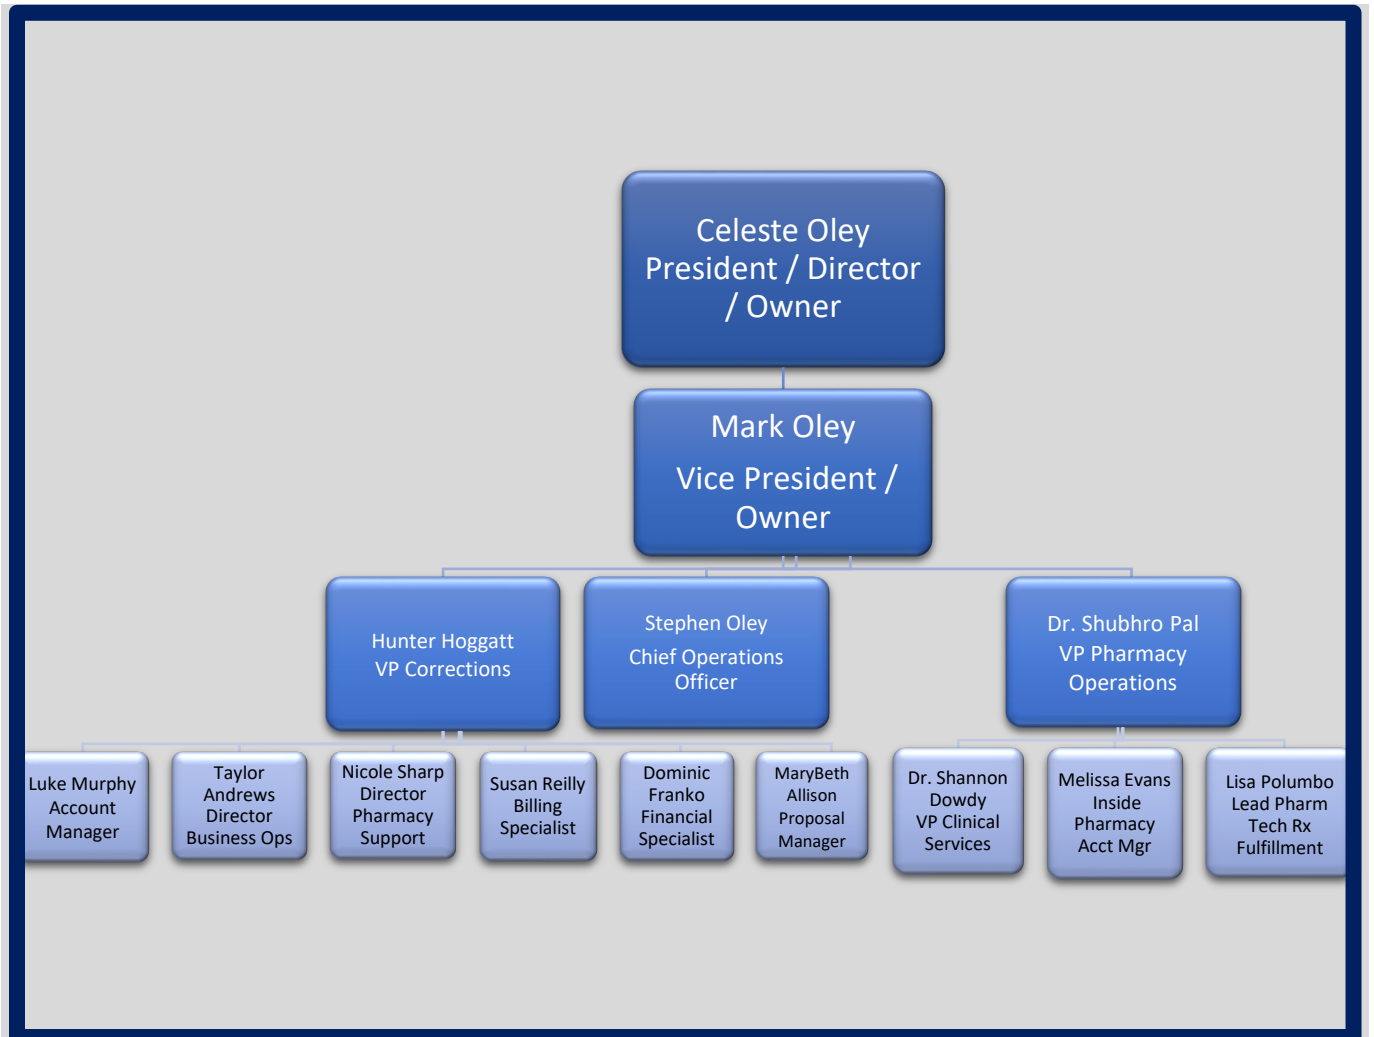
Celeste Oley
President / Director / Owner

Mark Oley
Vice President / Owner

Hunter Hoggatt
VP Corrections

Stephen Oley
Chief Operations Officer

Dr. Shubhro Pal
VP Pharmacy Operations

Luke Murphy
Account Manager

Taylor Andrews
Director Business Ops

Nicole Sharp
Director Pharmacy Support

Susan Reilly
Billing Specialist

Dominic Franko
Financial Specialist

MaryBeth Allison
Proposal Manager

Dr. Shannon Dowdy
VP Clinical Services

Melissa Evans
Inside Pharmacy Acct Mgr

Lisa Polumbo
Lead Pharm Tech Rx Fulfillment